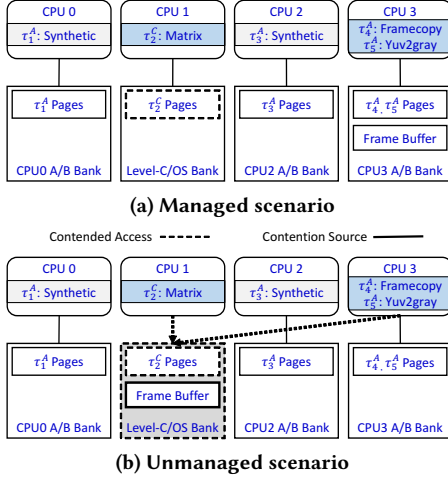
CPU 0
$\tau_1^A$: Synthetic

CPU 1
$\tau_2^C$: Matrix

CPU 2
$\tau_3^A$: Synthetic

CPU 3
$\tau_4^A$: Framecopy
$\tau_5^A$: Yuv2gray

$\tau_1^A$ Pages
CPU0 A/B Bank

$\tau_2^C$ Pages
Level-C/OS Bank

$\tau_3^A$ Pages
CPU2 A/B Bank

$\tau_4^A$, $\tau_5^A$ Pages
Frame Buffer
CPU3 A/B Bank

(a) Managed scenario

Contended Access
Contention Source

CPU 0
$\tau_1^A$: Synthetic

CPU 1
$\tau_2^C$: Matrix

CPU 2
$\tau_3^A$: Synthetic

CPU 3
$\tau_4^A$: Framecopy
$\tau_5^A$: Yuv2gray

$\tau_1^A$ Pages
CPU0 A/B Bank

$\tau_2^C$ Pages
Frame Buffer
Level-C/OS Bank

$\tau_3^A$ Pages
CPU2 A/B Bank

$\tau_4^A$, $\tau_5^A$ Pages
CPU3 A/B Bank

(b) Unmanaged scenario